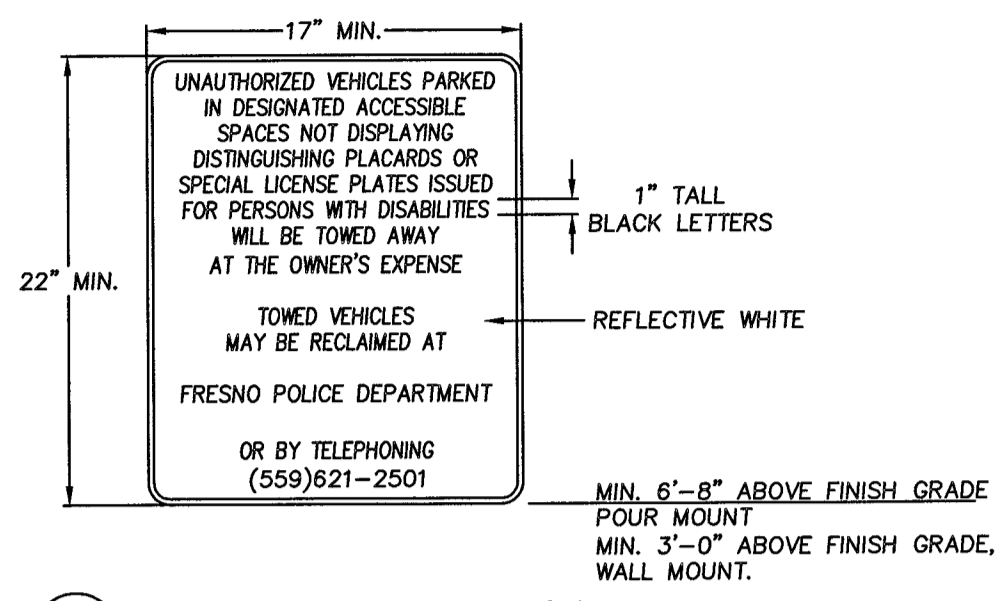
17" MIN.

22" MIN.

UNAUTHORIZED VEHICLES PARKED IN DESIGNATED ACCESSIBLE SPACES NOT DISPLAYING DISTINGUISHING PLACARDS OR SPECIAL LICENSE PLATES ISSUED FOR PERSONS WITH DISABILITIES WILL BE TOWED AWAY AT THE OWNER'S EXPENSE

TOWED VEHICLES MAY BE RECLAIMED AT

FRESNO POLICE DEPARTMENT

OR BY TELEPHONING (559)621-2501

1" TALL BLACK LETTERS

REFLECTIVE WHITE

MIN. 6'-8" ABOVE FINISH GRADE POUR MOUNT
MIN. 3'-0" ABOVE FINISH GRADE, WALL MOUNT.